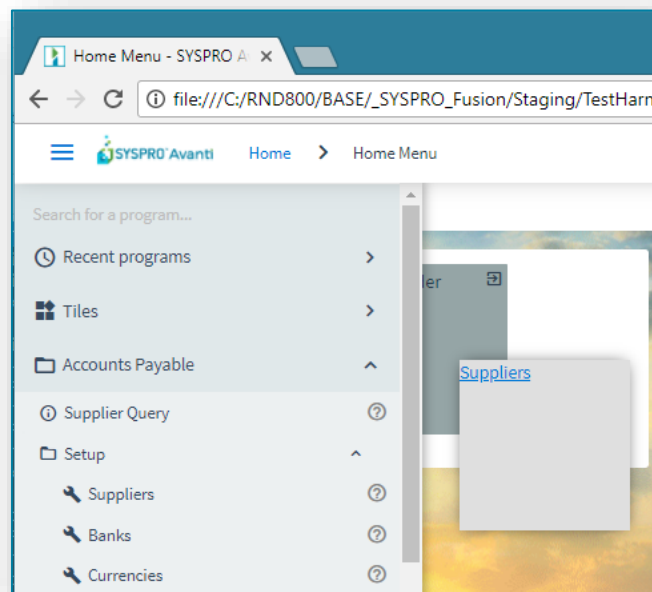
Home Menu - SYSPRO A ×

file:///C:/RND800/BASE/_SYSPRO_Fusion/Staging/TestHarn

SYSPRO Avanti Home > Home Menu

Search for a program...

Recent programs >

Tiles >

Accounts Payable ^

Supplier Query ?

Setup ^

Suppliers ?

Banks ?

Currencies ?

ier

Suppliers